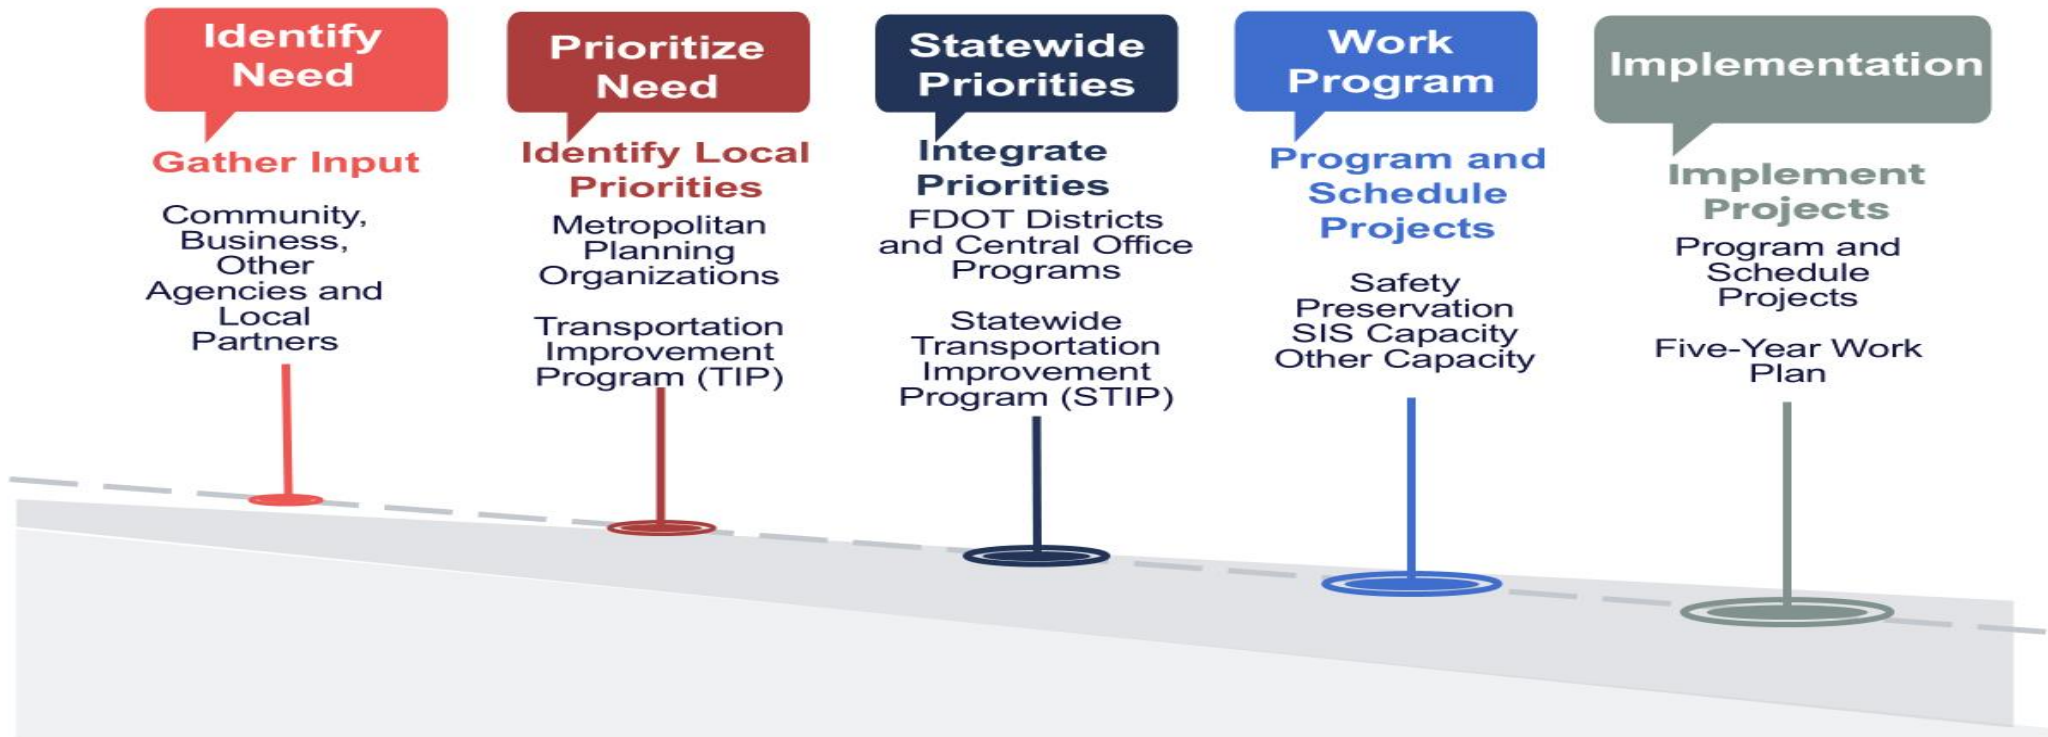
Identify Need

Gather Input

Community, Business, Other Agencies and Local Partners

Prioritize Need

Identify Local Priorities

Metropolitan Planning Organizations

Transportation Improvement Program (TIP)

Statewide Priorities

Integrate Priorities

FDOT Districts and Central Office Programs

Statewide Transportation Improvement Program (STIP)

Work Program

Program and Schedule Projects

Safety
Preservation
SIS Capacity
Other Capacity

Implementation

Implement Projects

Program and Schedule Projects

Five-Year Work Plan